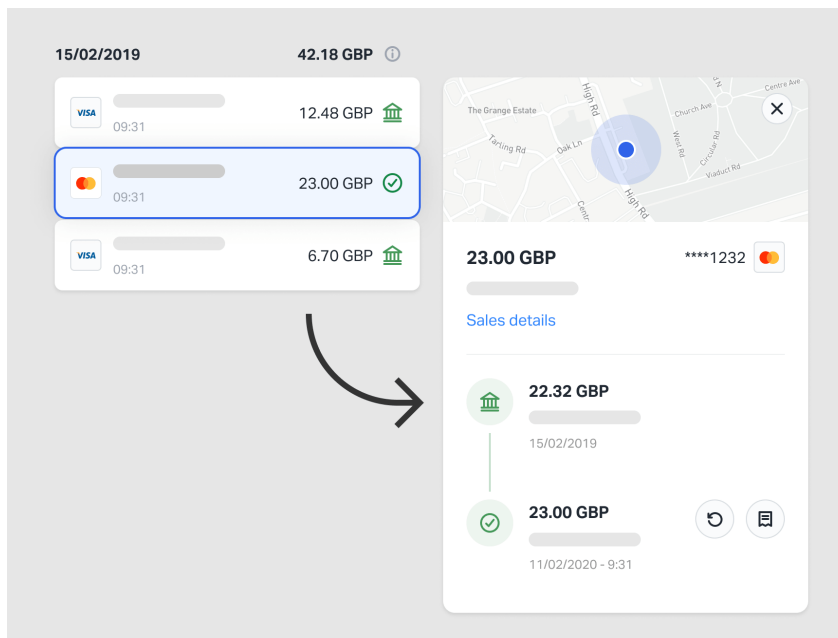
15/02/2019 42.18 GBP

VISA
09:31
12.48 GBP

09:31
23.00 GBP

VISA
09:31
6.70 GBP

The Grange Estate
High Rd
Tarling Rd
Oak Ln
Church Ave
Centre Ave
West Rd
Circular Rd
Viaduct Rd
High Rd
Centr

23.00 GBP
****1232

Sales details

22.32 GBP
15/02/2019

23.00 GBP
11/02/2020 - 9:31